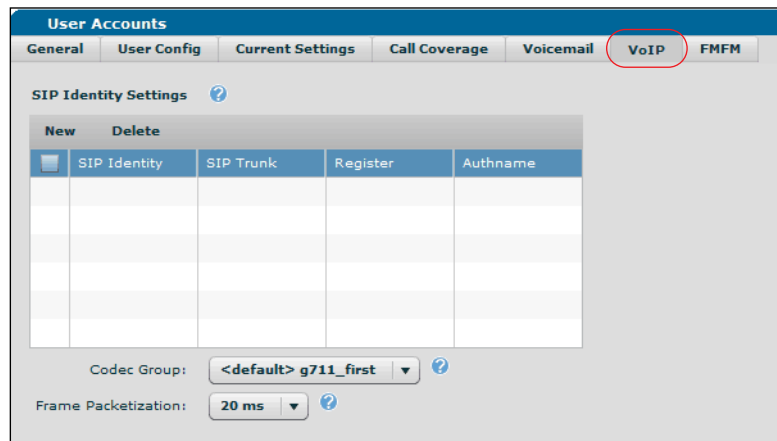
User Accounts

General | User Config | Current Settings | Call Coverage | Voicemail | VoIP | FMFM

SIP Identity Settings

New Delete

| | SIP Identity | SIP Trunk | Register | Authname |
|---|---|---|---|---|
| | | | | |
| | | | | |
| | | | | |
| | | | | |
| | | | | |
| | | | | |

Codec Group: <default> g711_first

Frame Packetization: 20 ms